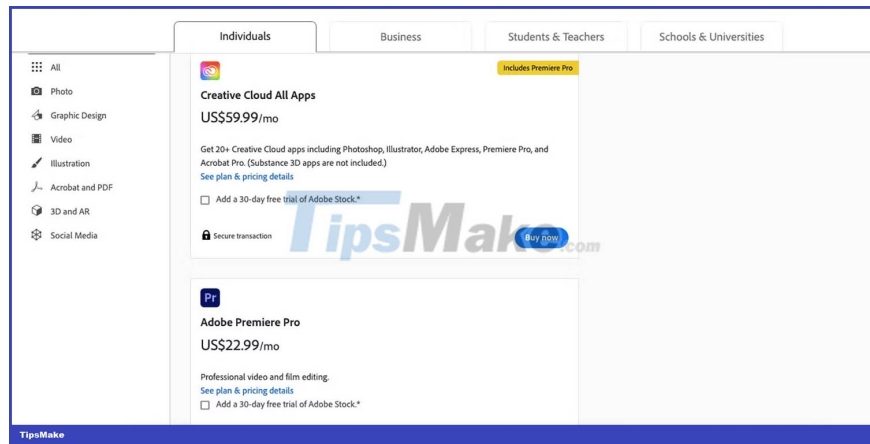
Individuals | Business | Students & Teachers | Schools & Universities

All
Photo
Graphic Design
Video
Illustration
Acrobat and PDF
3D and AR
Social Media

Includes Premiere Pro

Creative Cloud All Apps

US$59.99/mo

Get 20+ Creative Cloud apps including Photoshop, Illustrator, Adobe Express, Premiere Pro, and Acrobat Pro. (Substance 3D apps are not included.)

See plan & pricing details

Add a 30-day free trial of Adobe Stock.*

Secure transaction

Buy now

TipsMake.com

Pr

Adobe Premiere Pro

US$22.99/mo

Professional video and film editing.

See plan & pricing details

Add a 30-day free trial of Adobe Stock.*

TipsMake